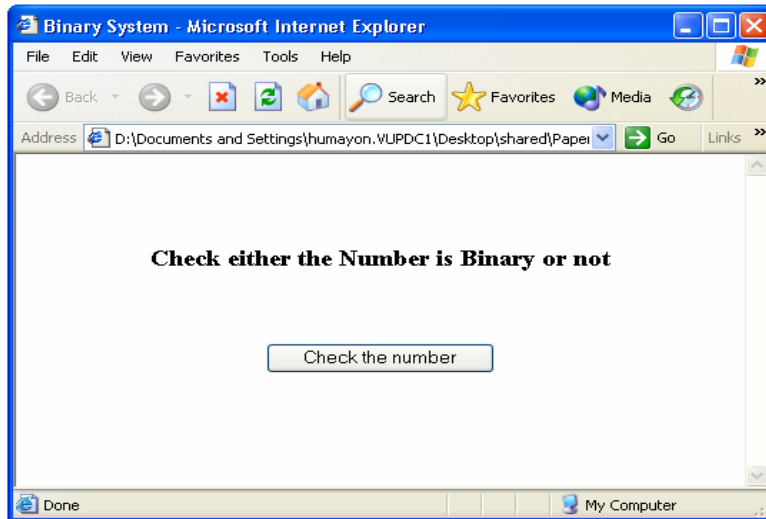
Binary System - Microsoft Internet Explorer

File Edit View Favorites Tools Help

Back Search Favorites Media

Address D:\Documents and Settings\humayon.VUPDC1\Desktop\shared\Pape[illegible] Go Links

Check either the Number is Binary or not

Check the number

Done My Computer